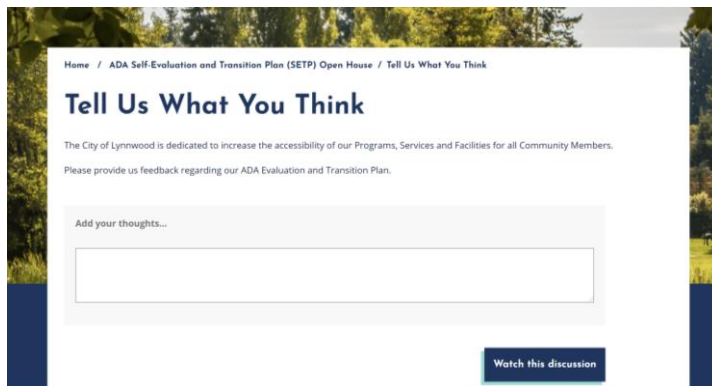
Home / ADA Self-Evaluation and Transition Plan (SETP) Open House / Tell Us What You Think

Tell Us What You Think

The City of Lynnwood is dedicated to increase the accessibility of our Programs, Services and Facilities for all Community Members.

Please provide us feedback regarding our ADA Evaluation and Transition Plan.

Add your thoughts...

Watch this discussion